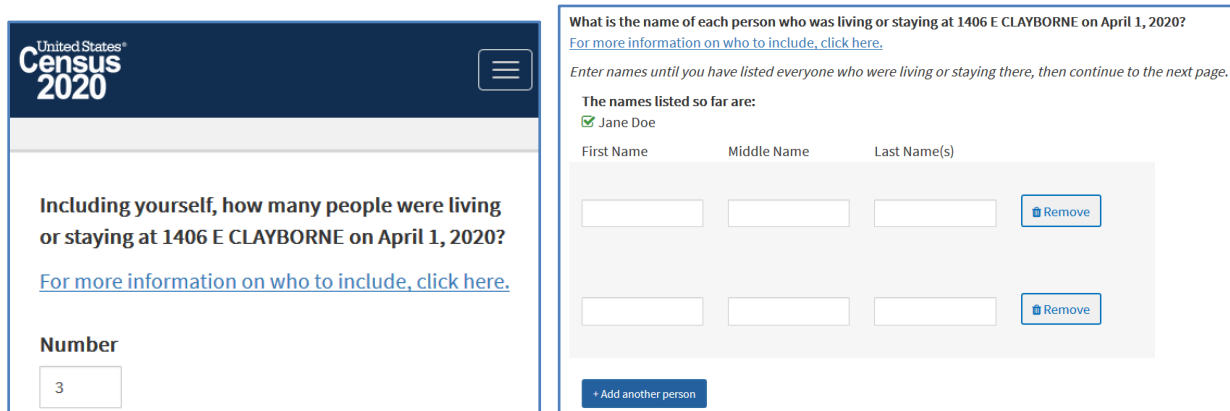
United States®
Census
2020

Including yourself, how many people were living or staying at 1406 E CLAYBORNE on April 1, 2020?

For more information on who to include, click here.

Number

3

What is the name of each person who was living or staying at 1406 E CLAYBORNE on April 1, 2020?

For more information on who to include, click here.

Enter names until you have listed everyone who were living or staying there, then continue to the next page.

The names listed so far are:

Jane Doe

| First Name | Middle Name | Last Name(s) | |
|---|---|---|---|
| | | | Remove |
| | | | Remove |

+ Add another person